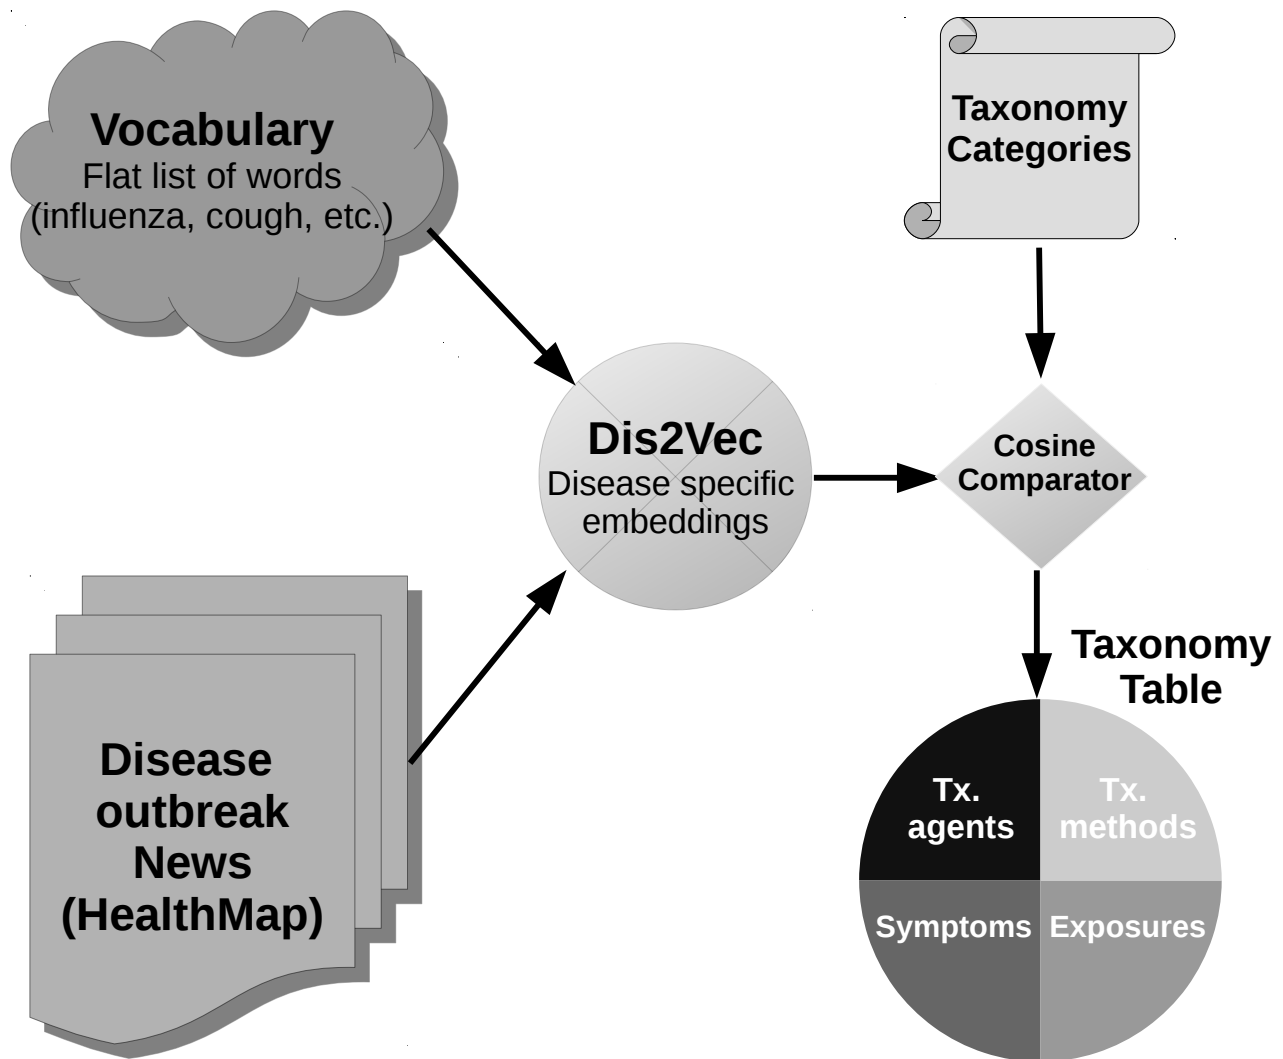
Vocabulary
Flat list of words
(influenza, cough, etc.)

Taxonomy Categories

Dis2Vec
Disease specific embeddings

Cosine Comparator

Taxonomy Table

Disease outbreak News (HealthMap)

Tx. agents

Tx. methods

Symptoms

Exposures